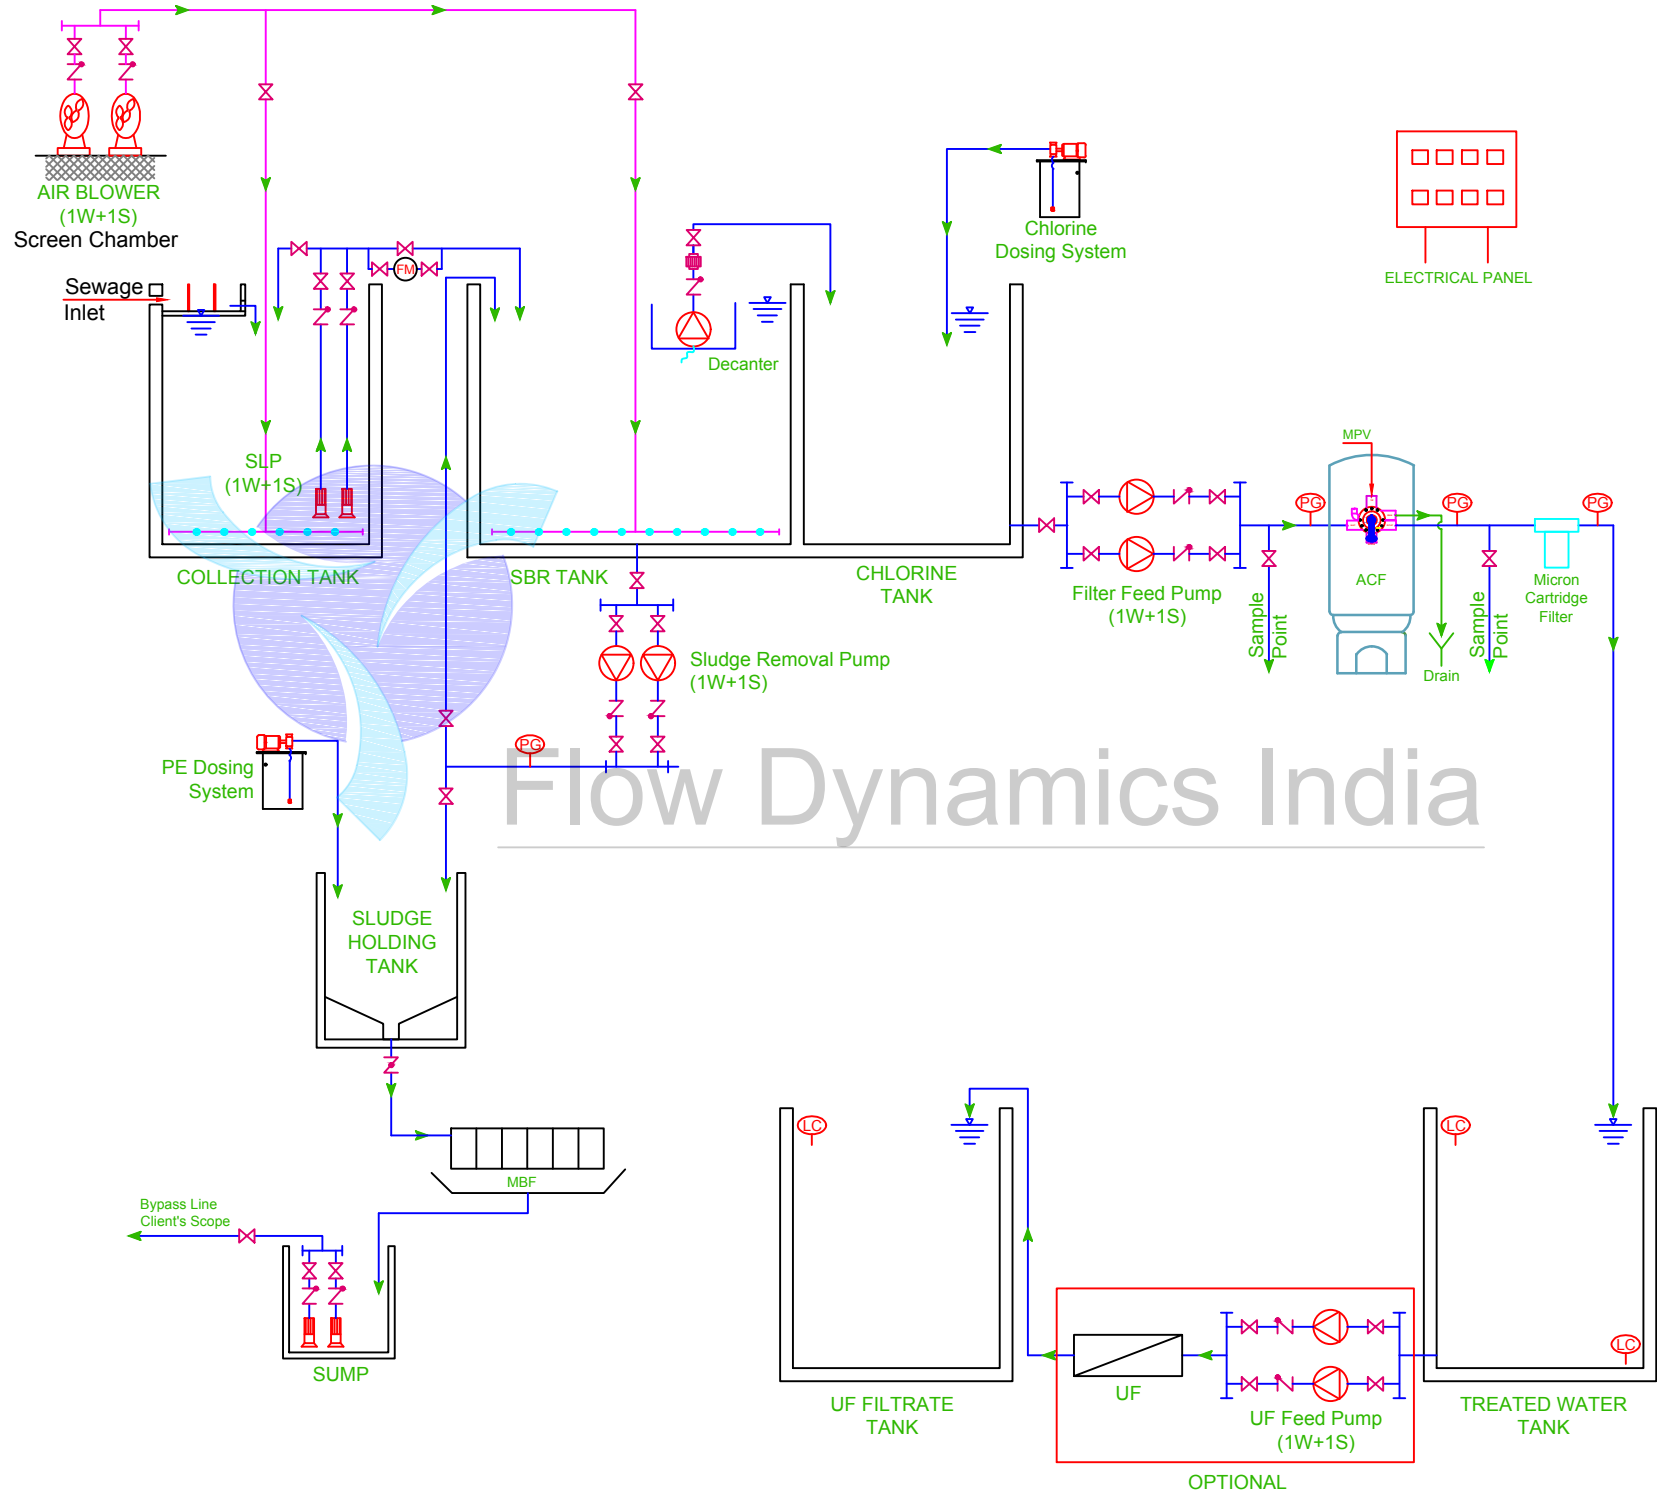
AIR BLOWER
(1W+1S)
Screen Chamber

Sewage
Inlet

FM

Decanter

Chlorine
Dosing System

ELECTRICAL PANEL

SLP
(1W+1S)

COLLECTION TANK

SBR TANK

CHLORINE
TANK

Filter Feed Pump
(1W+1S)

MPV

PG

PG

PG

ACF

Sample
Point

Drain

Sample
Point

Micron
Cartridge
Filter

Sludge Removal Pump
(1W+1S)

PE Dosing
System

PG

Flow Dynamics India

SLUDGE
HOLDING
TANK

MBF

Bypass Line
Client's Scope

SUMP

LC

UF FILTRATE
TANK

UF

UF Feed Pump
(1W+1S)

OPTIONAL

LC

LC

TREATED WATER
TANK